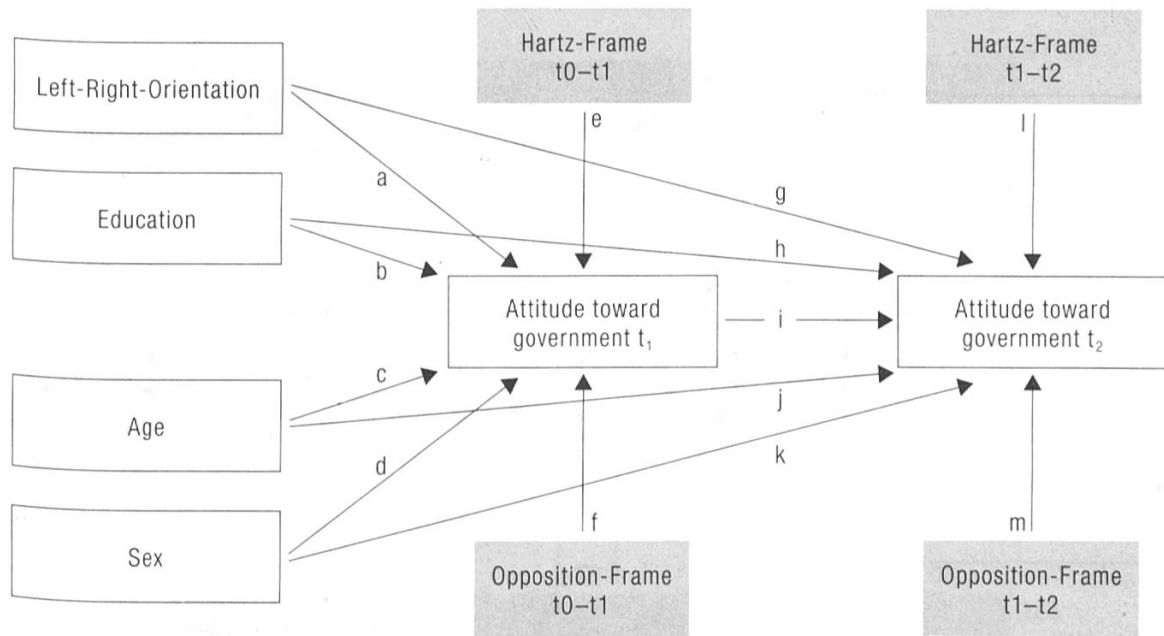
Hartz-Frame t0–t1

Hartz-Frame t1–t2

Left-Right-Orientation

e

l

a

g

Education

h

b

Attitude toward government $t_1$

i

Attitude toward government $t_2$

c

Age

j

d

k

Sex

f

m

Opposition-Frame t0–t1

Opposition-Frame t1–t2